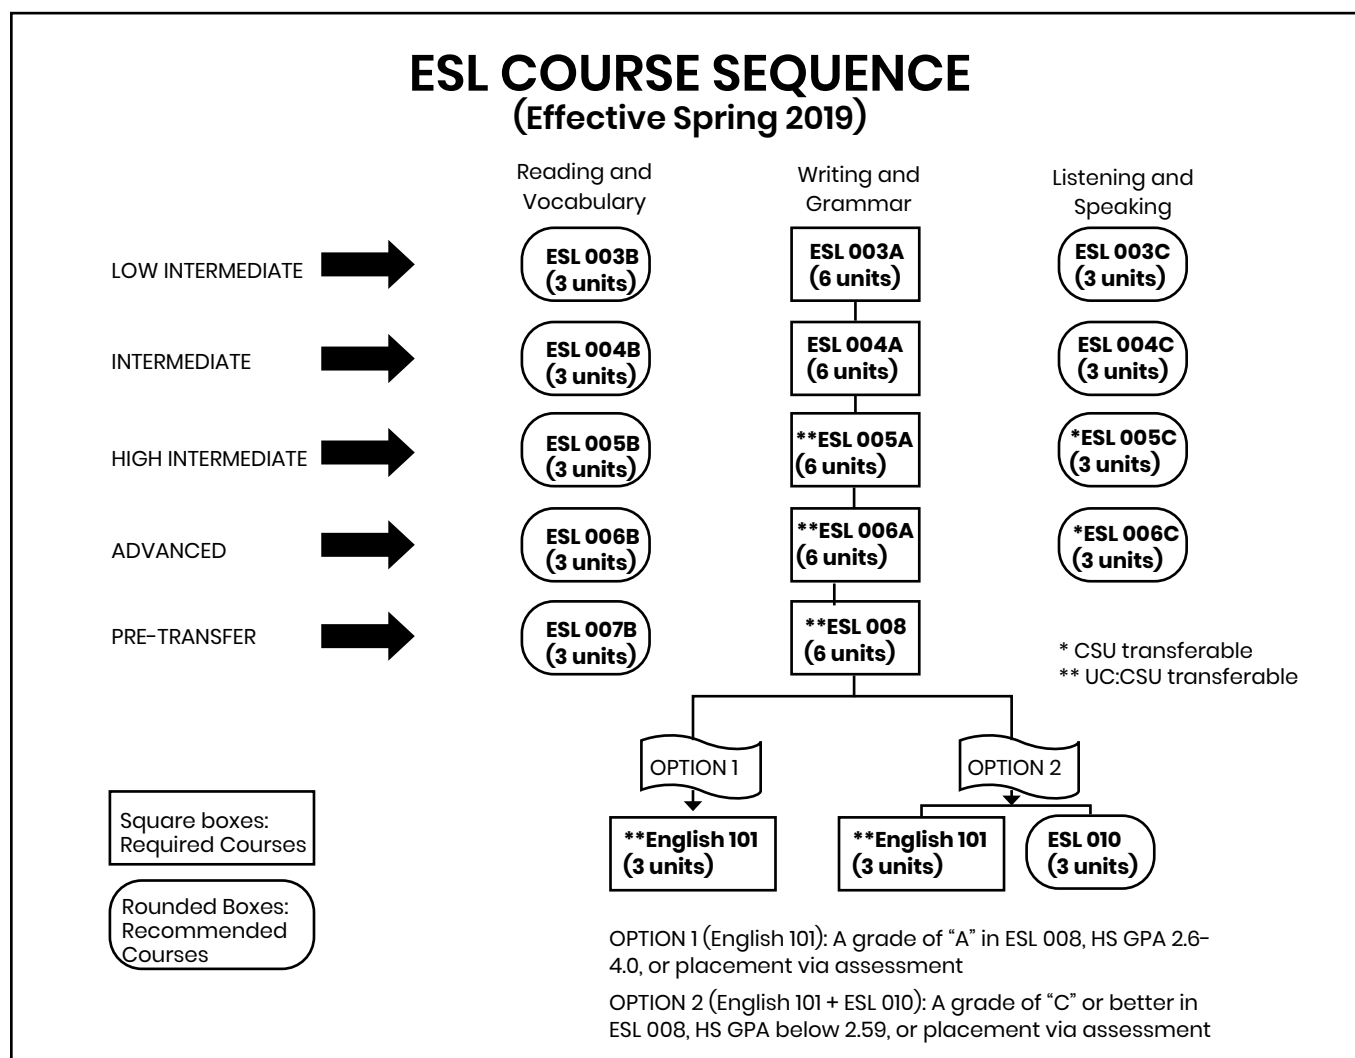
ESL COURSE SEQUENCE
(Effective Spring 2019)

Reading and Vocabulary

Writing and Grammar

Listening and Speaking

LOW INTERMEDIATE
ESL 003B (3 units)
ESL 003A (6 units)
ESL 003C (3 units)

INTERMEDIATE
ESL 004B (3 units)
ESL 004A (6 units)
ESL 004C (3 units)

HIGH INTERMEDIATE
ESL 005B (3 units)
**ESL 005A (6 units)
*ESL 005C (3 units)

ADVANCED
ESL 006B (3 units)
**ESL 006A (6 units)
*ESL 006C (3 units)

PRE-TRANSFER
ESL 007B (3 units)
**ESL 008 (6 units)

* CSU transferable
** UC:CSU transferable

OPTION 1
OPTION 2

**English 101 (3 units)
**English 101 (3 units)
ESL 010 (3 units)

Square boxes: Required Courses

Rounded Boxes: Recommended Courses

OPTION 1 (English 101): A grade of "A" in ESL 008, HS GPA 2.6-4.0, or placement via assessment

OPTION 2 (English 101 + ESL 010): A grade of "C" or better in ESL 008, HS GPA below 2.59, or placement via assessment